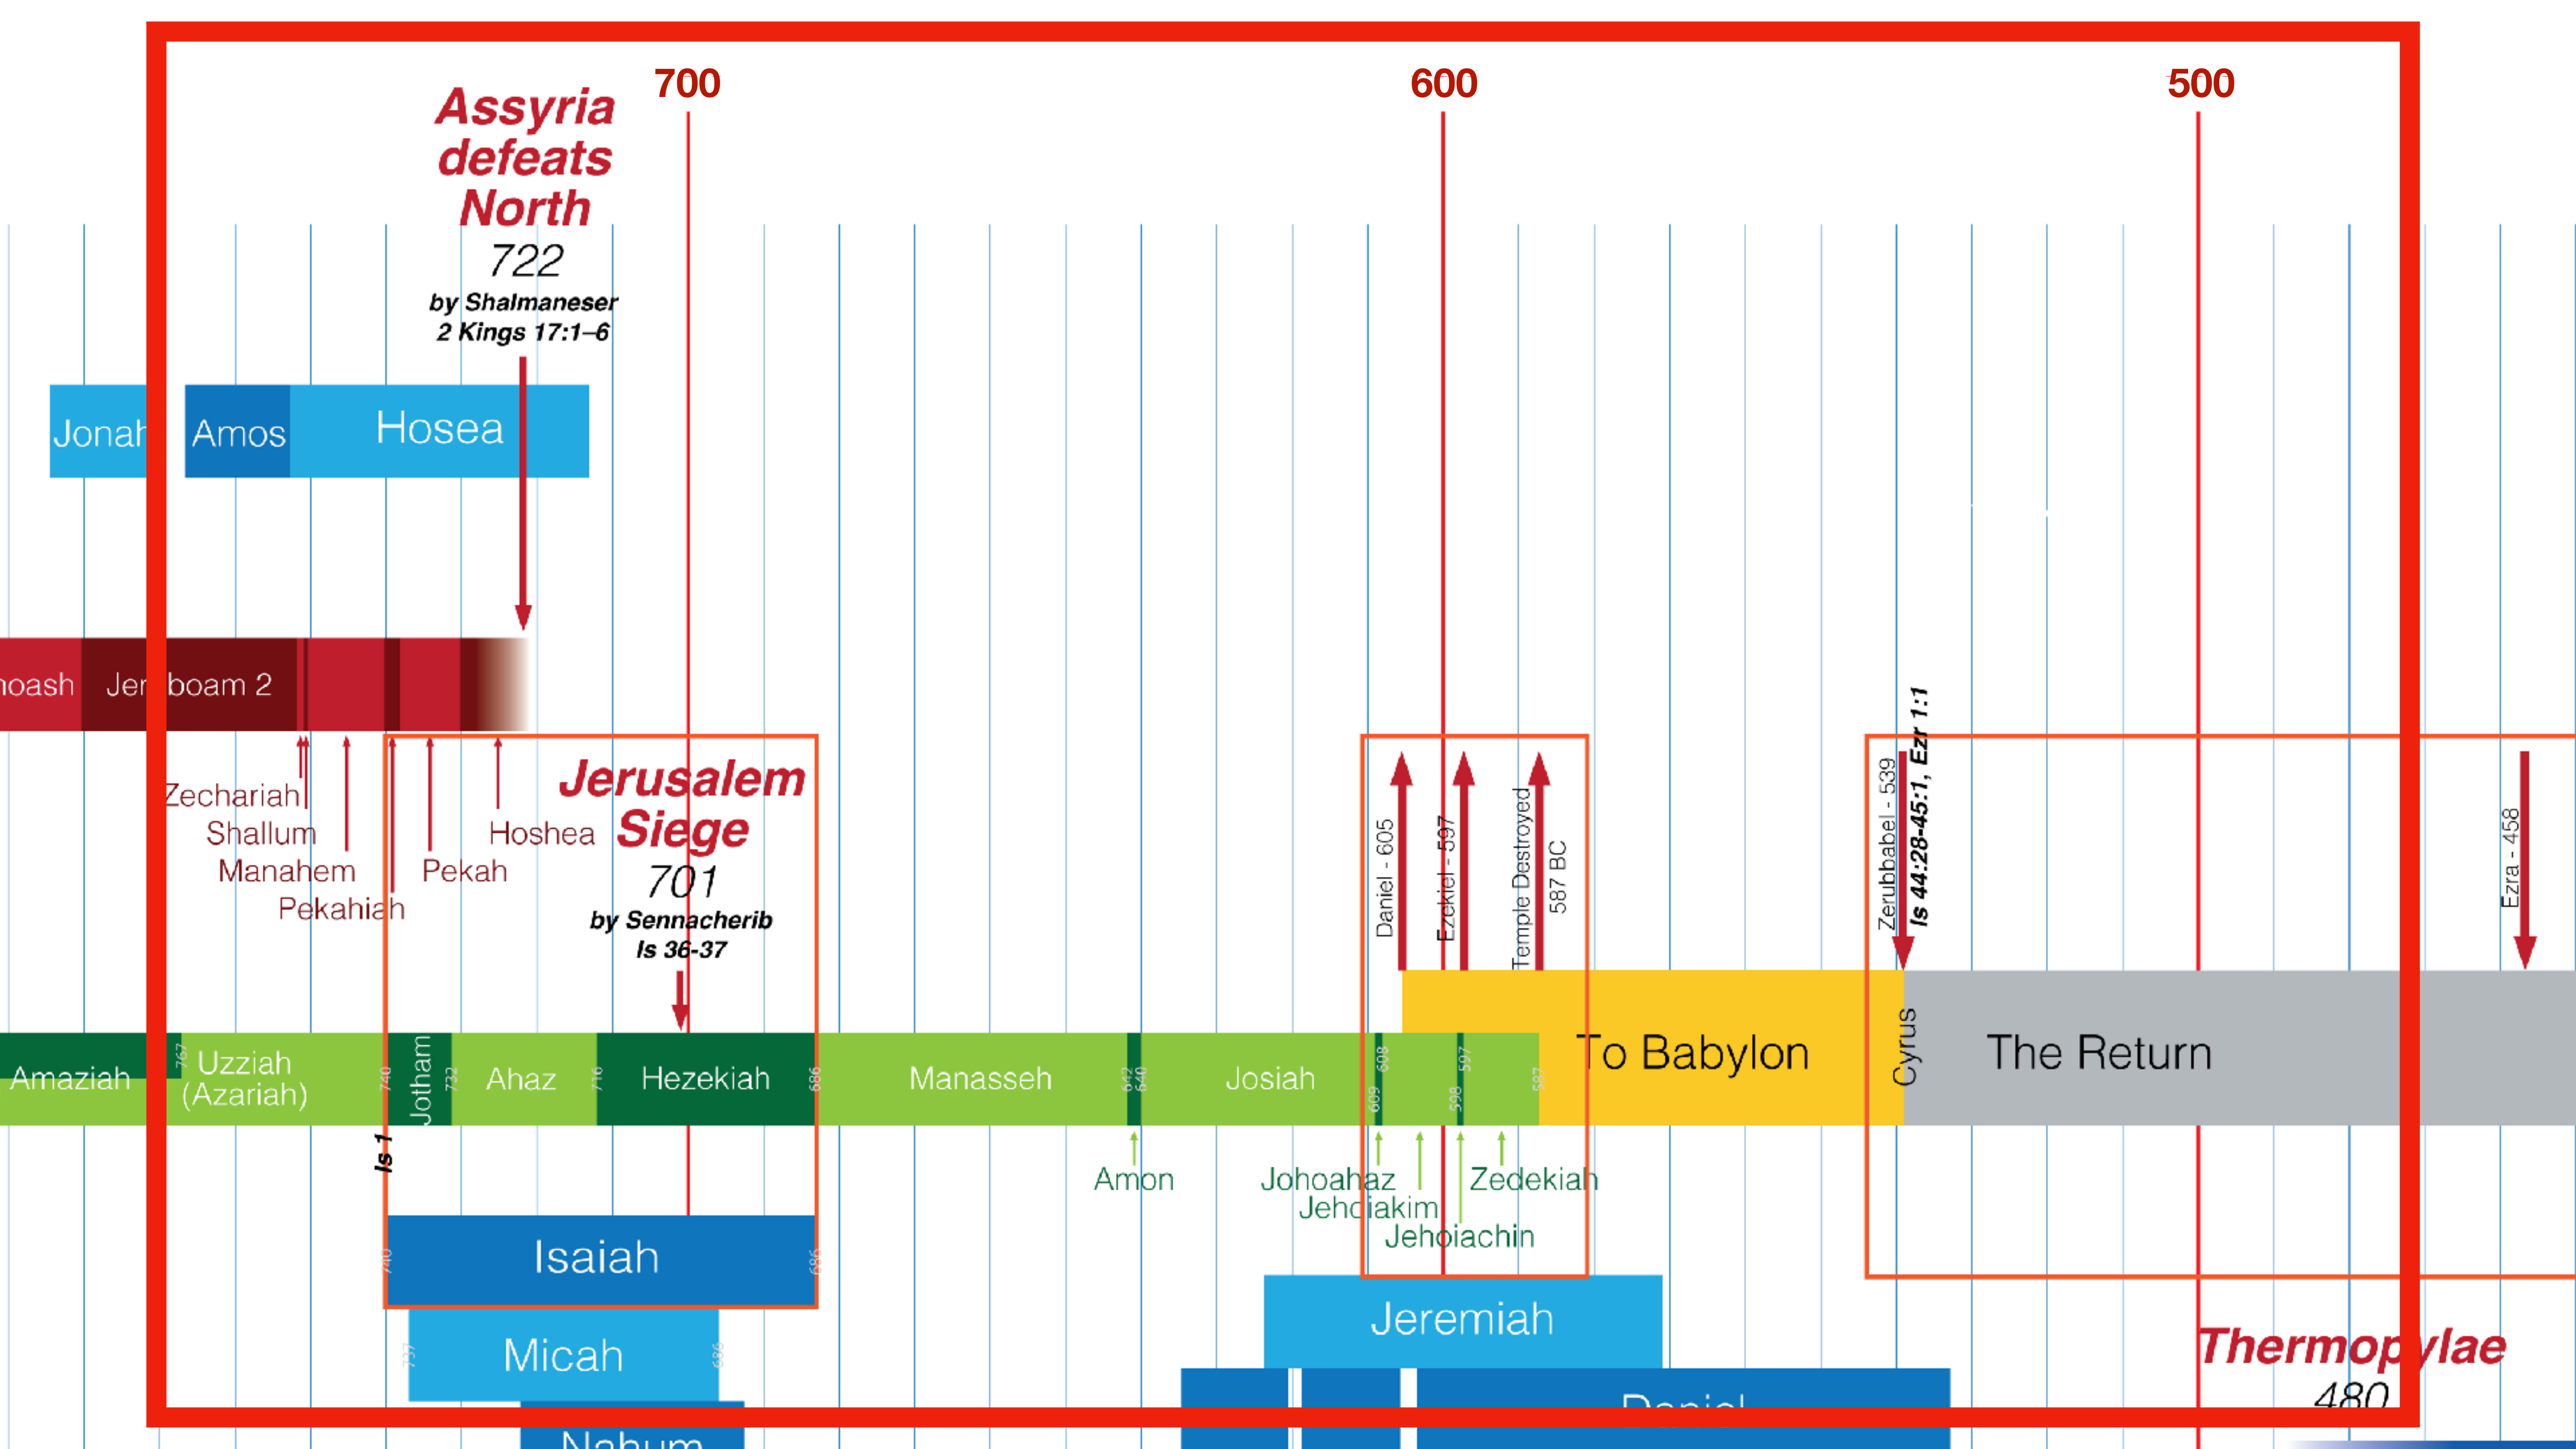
700

600

500

Assyria defeats North
722
by Shalmaneser
2 Kings 17:1–6

Jonah

Amos

Hosea

hoash

Jer boam 2

Zechariah
Shallum
Manahem
Pekahiah

Pekah

Hoshea

Jerusalem Siege
701
by Sennacherib
Is 36-37

Daniel - 605

Ezekiel - 597

Temple Destroyed
587 BC

Zerubbabel - 539

Is 44:28-45:1, Ezr 1:1

Ezra - 458

To Babylon

Cyrus

The Return

Amaziah

767

Uzziah
(Azariah)

740

Jotham

732

Ahaz

716

Hezekiah

686

Manasseh

642
640

Josiah

609
608

598
597

587

Is 1

Amon

Johoahaz
Jehoiakim
Jehoiachin

Zedekiah

740

Isaiah

686

737

Micah

696

Jeremiah

Thermopylae
480

Daniel

Nahum